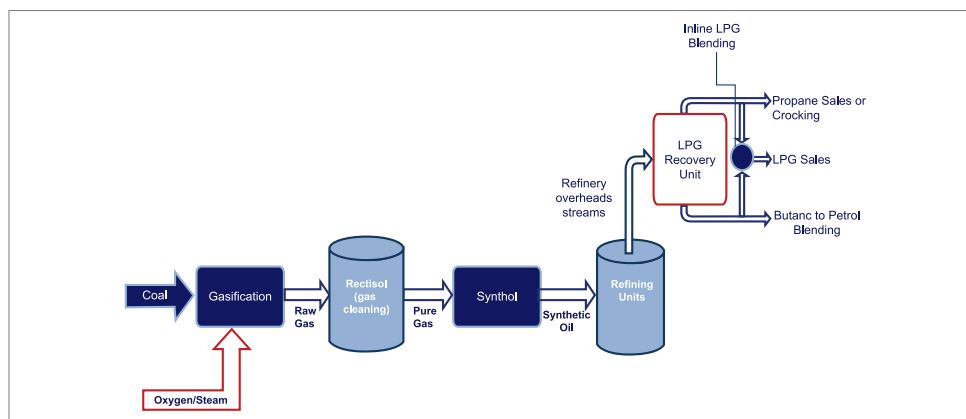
Inline LPG Blending

Propane Sales or Crocking

LPG Recovery Unit

LPG Sales

Refinery overheads streams

Butanc to Petrol Blending

Coal

Gasification

Raw Gas

Rectisol (gas cleaning)

Pure Gas

Synthol

Synthetic Oil

Refining Units

Oxygen/Steam